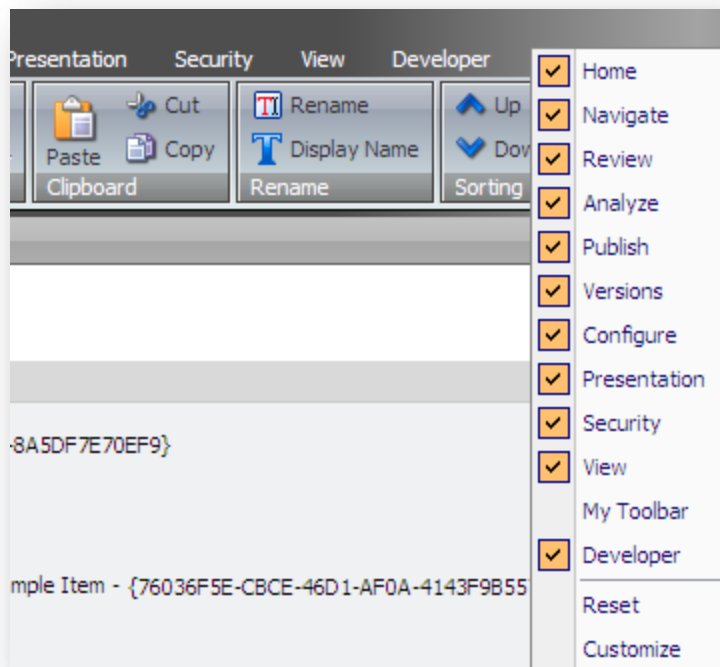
Presentation Security View Developer

Paste
Cut
Copy
Clipboard

Rename
Display Name
Rename

Up
Dow
Sorting

-8A5DF7E70EF9}

mple Item - {76036F5E-CBCE-46D1-AF0A-4143F9B55

Home
Navigate
Review
Analyze
Publish
Versions
Configure
Presentation
Security
View
My Toolbar
Developer
Reset
Customize